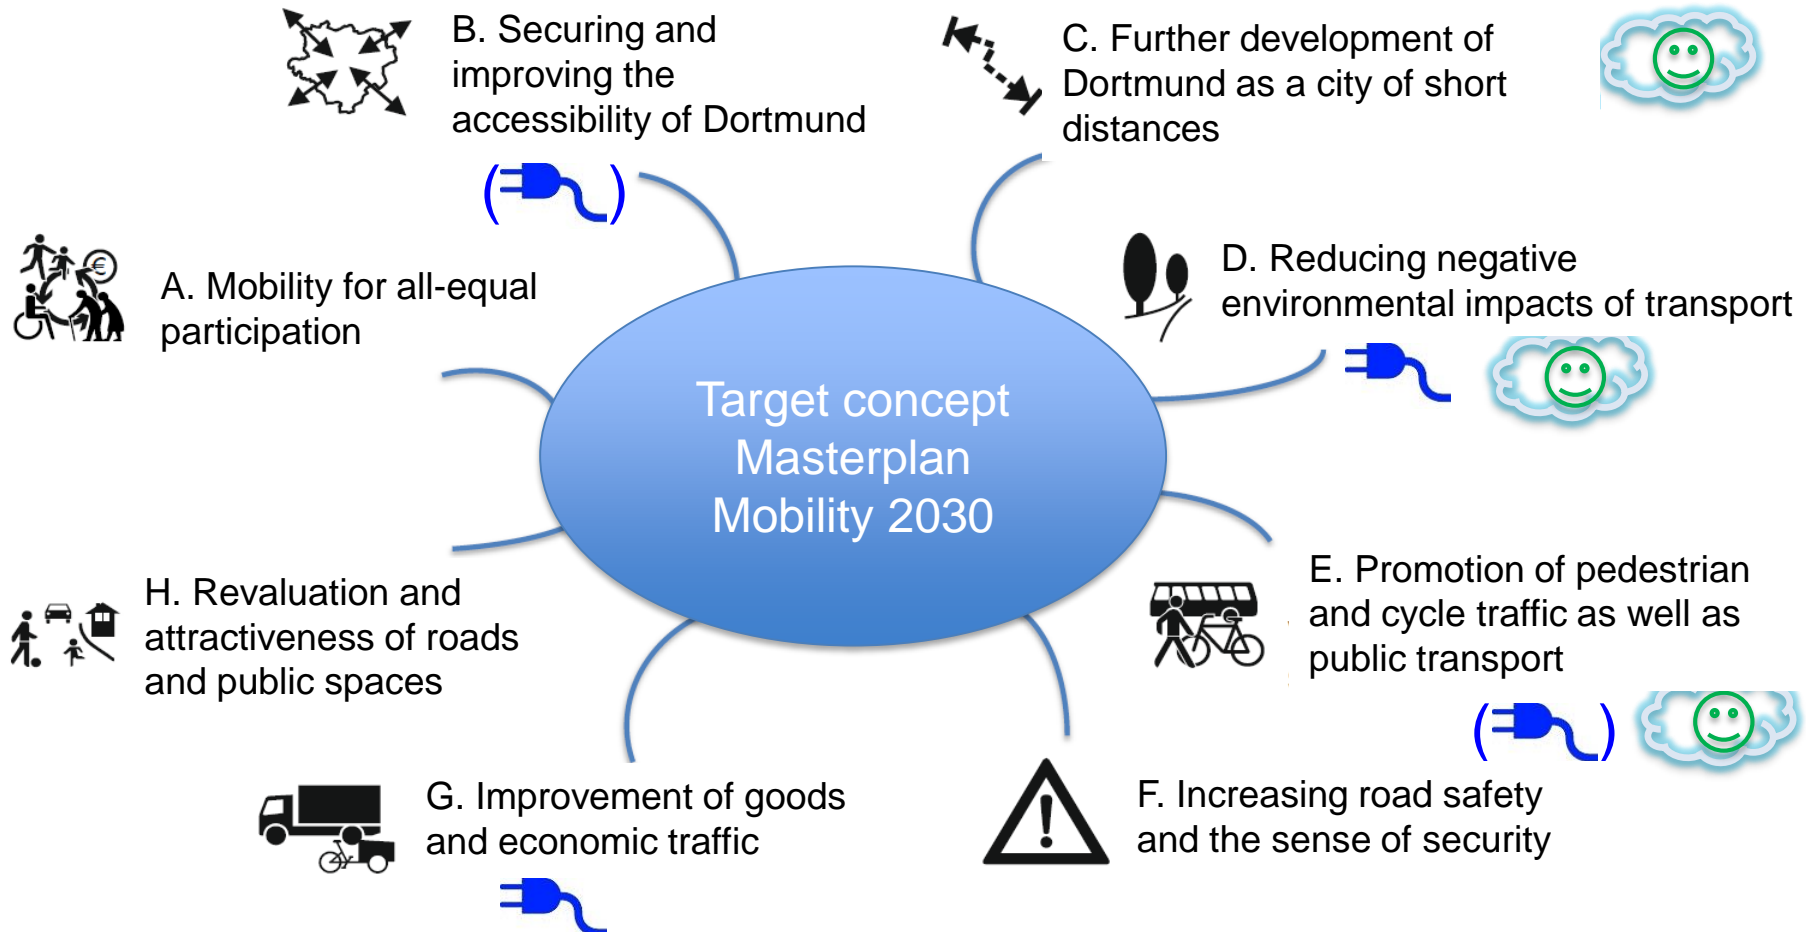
B. Securing and improving the accessibility of Dortmund

C. Further development of Dortmund as a city of short distances

A. Mobility for all-equal participation

D. Reducing negative environmental impacts of transport

Target concept Masterplan Mobility 2030

E. Promotion of pedestrian and cycle traffic as well as public transport

H. Revaluation and attractiveness of roads and public spaces

G. Improvement of goods and economic traffic

F. Increasing road safety and the sense of security